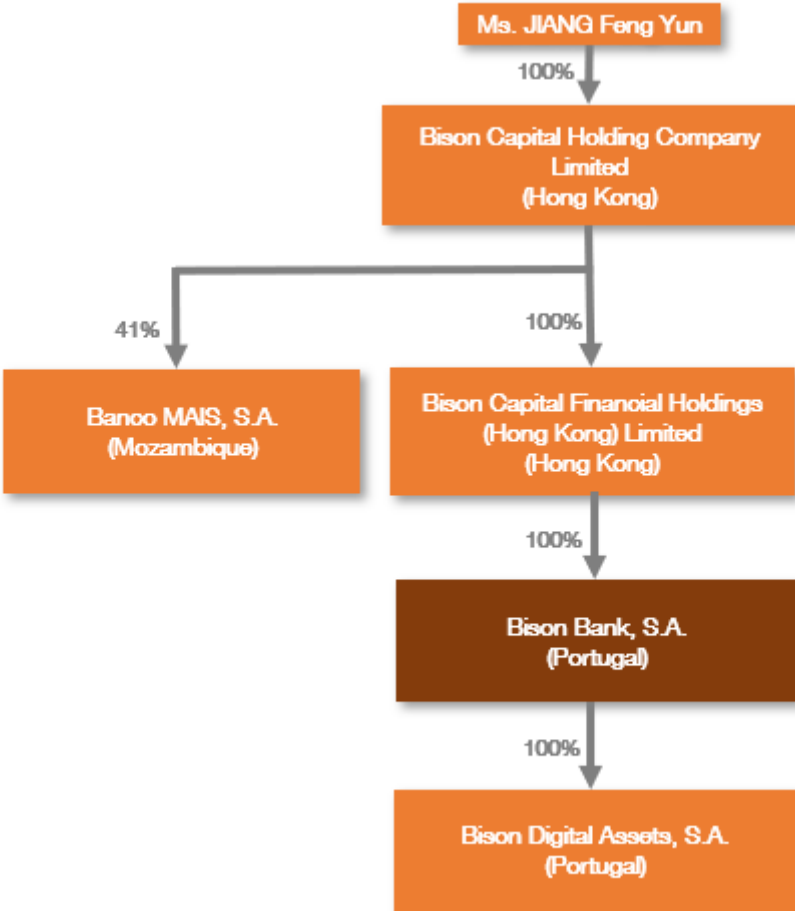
Ms. JIANG Feng Yun

100%

Bison Capital Holding Company Limited (Hong Kong)

41%

100%

Banco MAIS, S.A. (Mozambique)

Bison Capital Financial Holdings (Hong Kong) Limited (Hong Kong)

100%

Bison Bank, S.A. (Portugal)

100%

Bison Digital Assets, S.A. (Portugal)